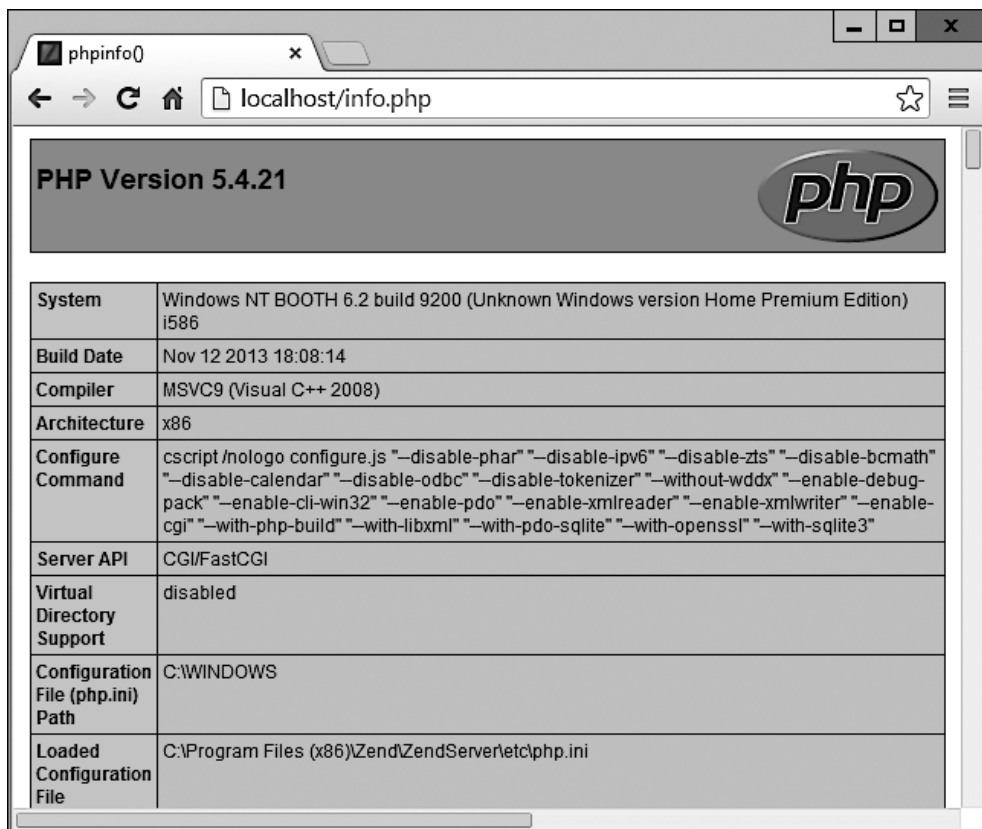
phpinfo()

localhost/info.php

PHP Version 5.4.21

php

| | |
|---|---|
| System | Windows NT BOOTH 6.2 build 9200 (Unknown Windows version Home Premium Edition) i586 |
| Build Date | Nov 12 2013 18:08:14 |
| Compiler | MSVC9 (Visual C++ 2008) |
| Architecture | x86 |
| Configure Command | cscript /nologo configure.js "--disable-phar" "--disable-ipv6" "--disable-zts" "--disable-bcmath" "--disable-calendar" "--disable-odbc" "--disable-tokenizer" "--without-wddx" "--enable-debug-pack" "--enable-cli-win32" "--enable-pdo" "--enable-xmlreader" "--enable-xmlwriter" "--enable-cgi" "--with-php-build" "--with-libxml" "--with-pdo-sqlite" "--with-openssl" "--with-sqlite3" |
| Server API | CGI/FastCGI |
| Virtual Directory Support | disabled |
| Configuration File (php.ini) Path | C:\WINDOWS |
| Loaded Configuration File | C:\Program Files (x86)\Zend\ZendServer\etc\php.ini |